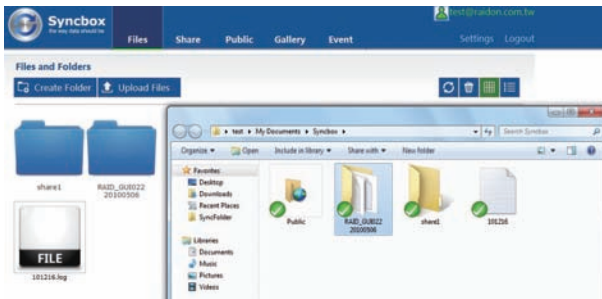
Syncbox
the way data should be

Files Share Public Gallery Event

test@raidon.com.tw

Settings Logout

Files and Folders

Create Folder Upload Files

share1

RAID_GU8022 20100506

FILE

101216.log

test ▸ My Documents ▸ Syncbox ▸

Search Syncbox

Organize ▾ Open Include in library ▾ Share with ▾ New folder

Favorites
Desktop
Downloads
Recent Places
SyncFolder

Libraries
Documents
Music
Pictures
Videos

Public

RAID_GU8022 20100506

share1

101216